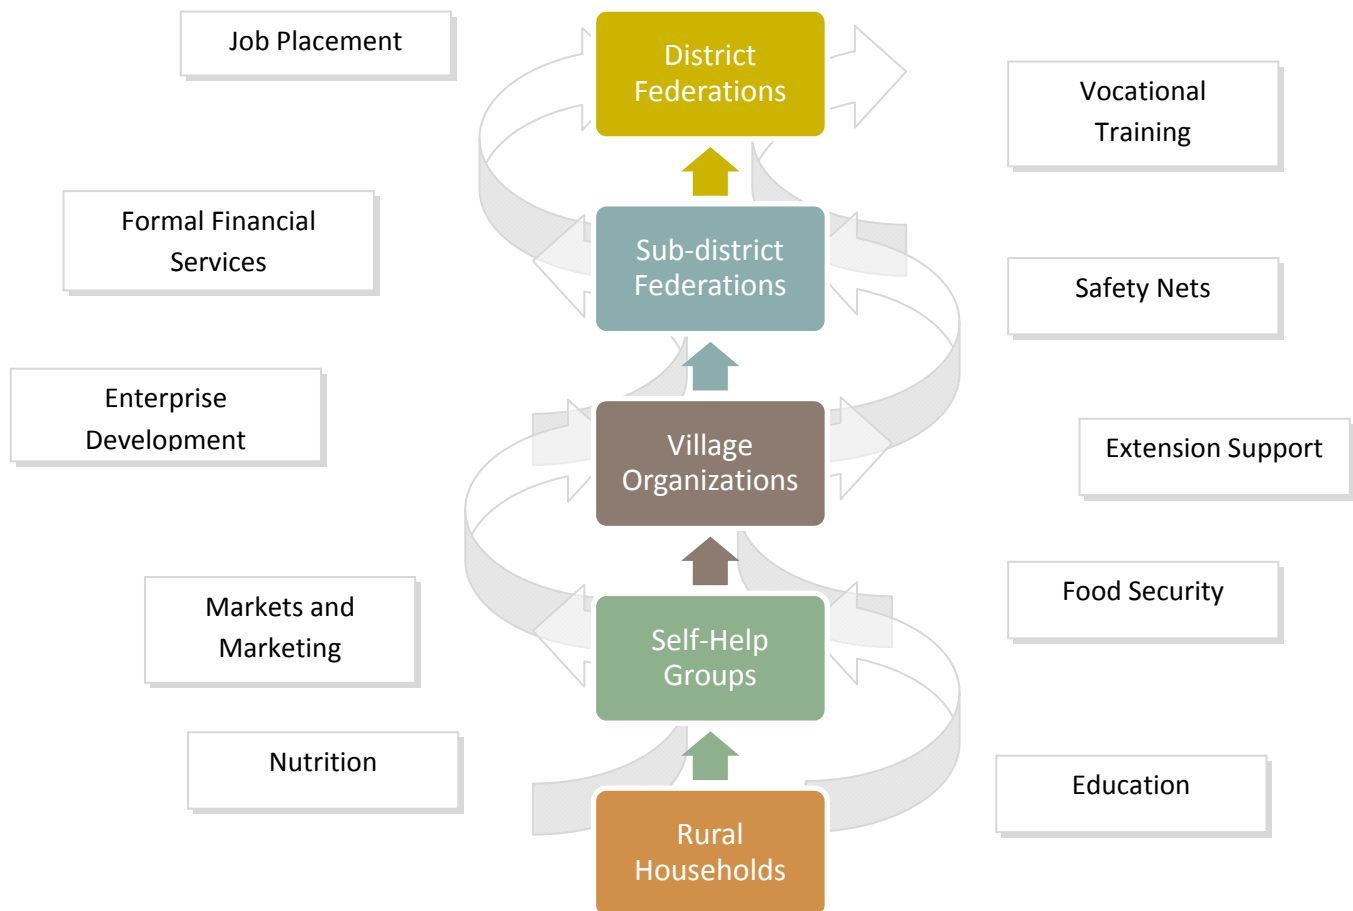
Job Placement

District Federations

Vocational Training

Formal Financial Services

Sub-district Federations

Safety Nets

Enterprise Development

Village Organizations

Extension Support

Markets and Marketing

Self-Help Groups

Food Security

Nutrition

Rural Households

Education